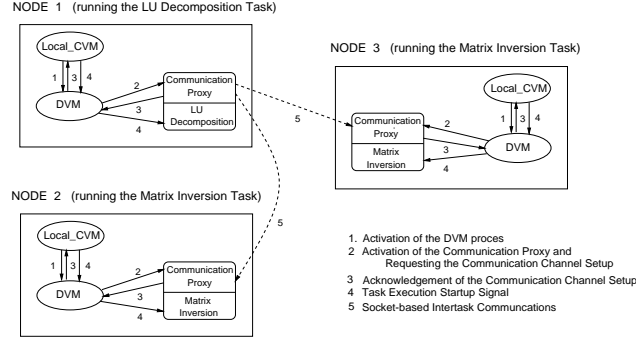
NODE 1 (running the LU Decomposition Task)

Local_CVM

1 3 4

DVM

2

3

4

Communication Proxy

LU Decomposition

NODE 3 (running the Matrix Inversion Task)

Local_CVM

1 3 4

DVM

2

3

4

Communication Proxy

Matrix Inversion

5

5

NODE 2 (running the Matrix Inversion Task)

Local_CVM

1 3 4

DVM

2

3

4

Communication Proxy

Matrix Inversion

1. Activation of the DVM proces
2 Activation of the Communication Proxy and Requesting the Communication Channel Setup
3 Acknowledgement of the Communication Channel Setup
4 Task Execution Startup Signal
5 Socket-based Intertask Communcations